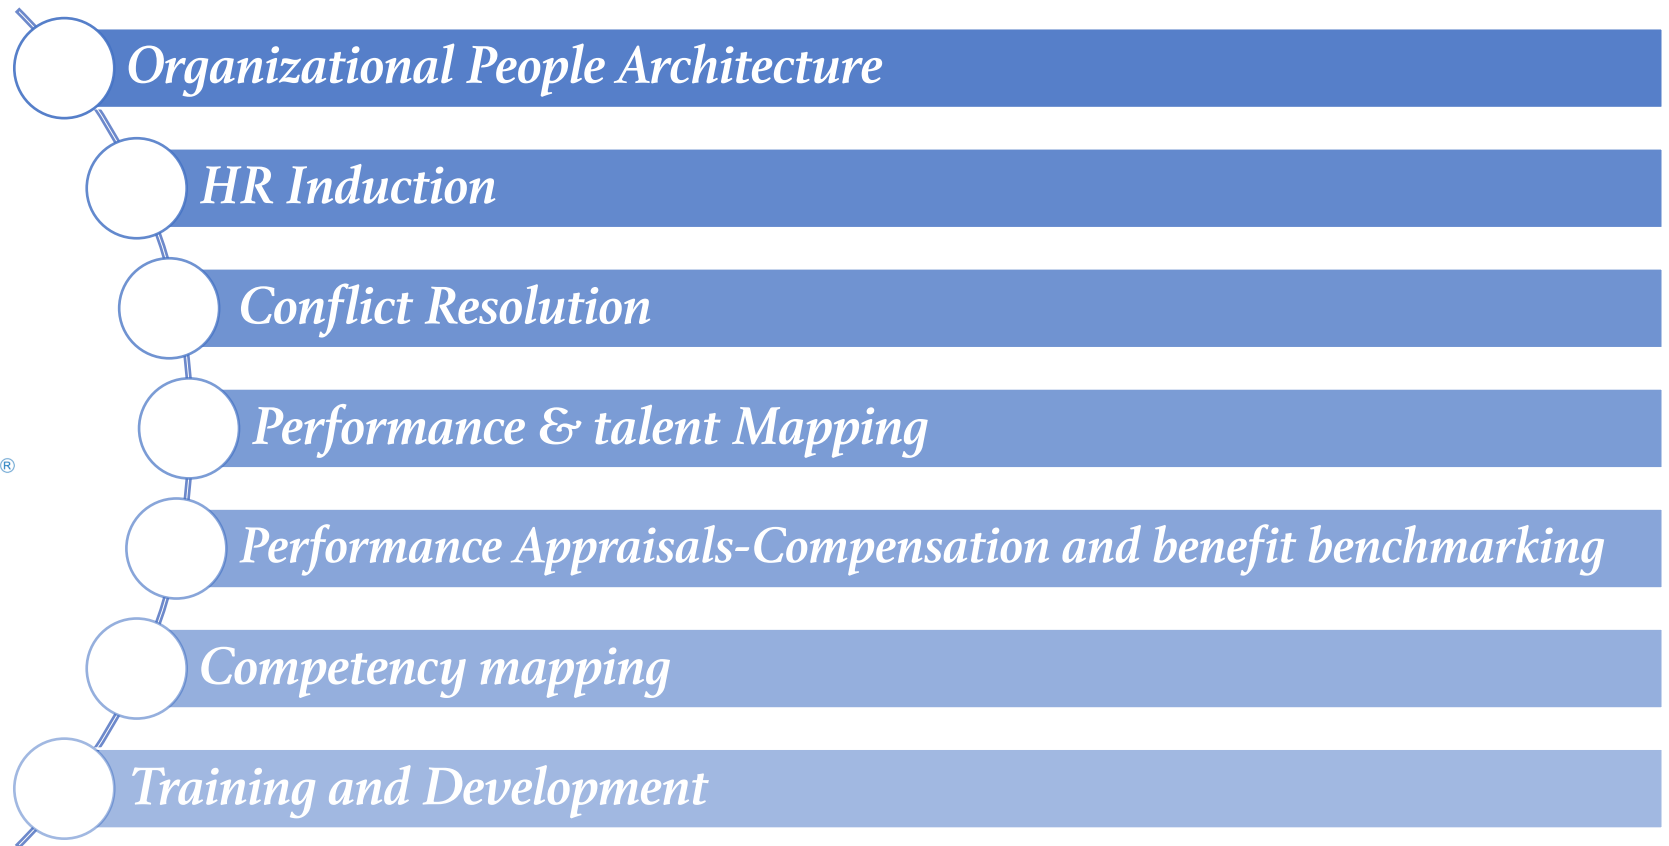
Organizational People Architecture

HR Induction

Conflict Resolution

Performance & talent Mapping

Performance Appraisals-Compensation and benefit benchmarking

Competency mapping

Training and Development

®